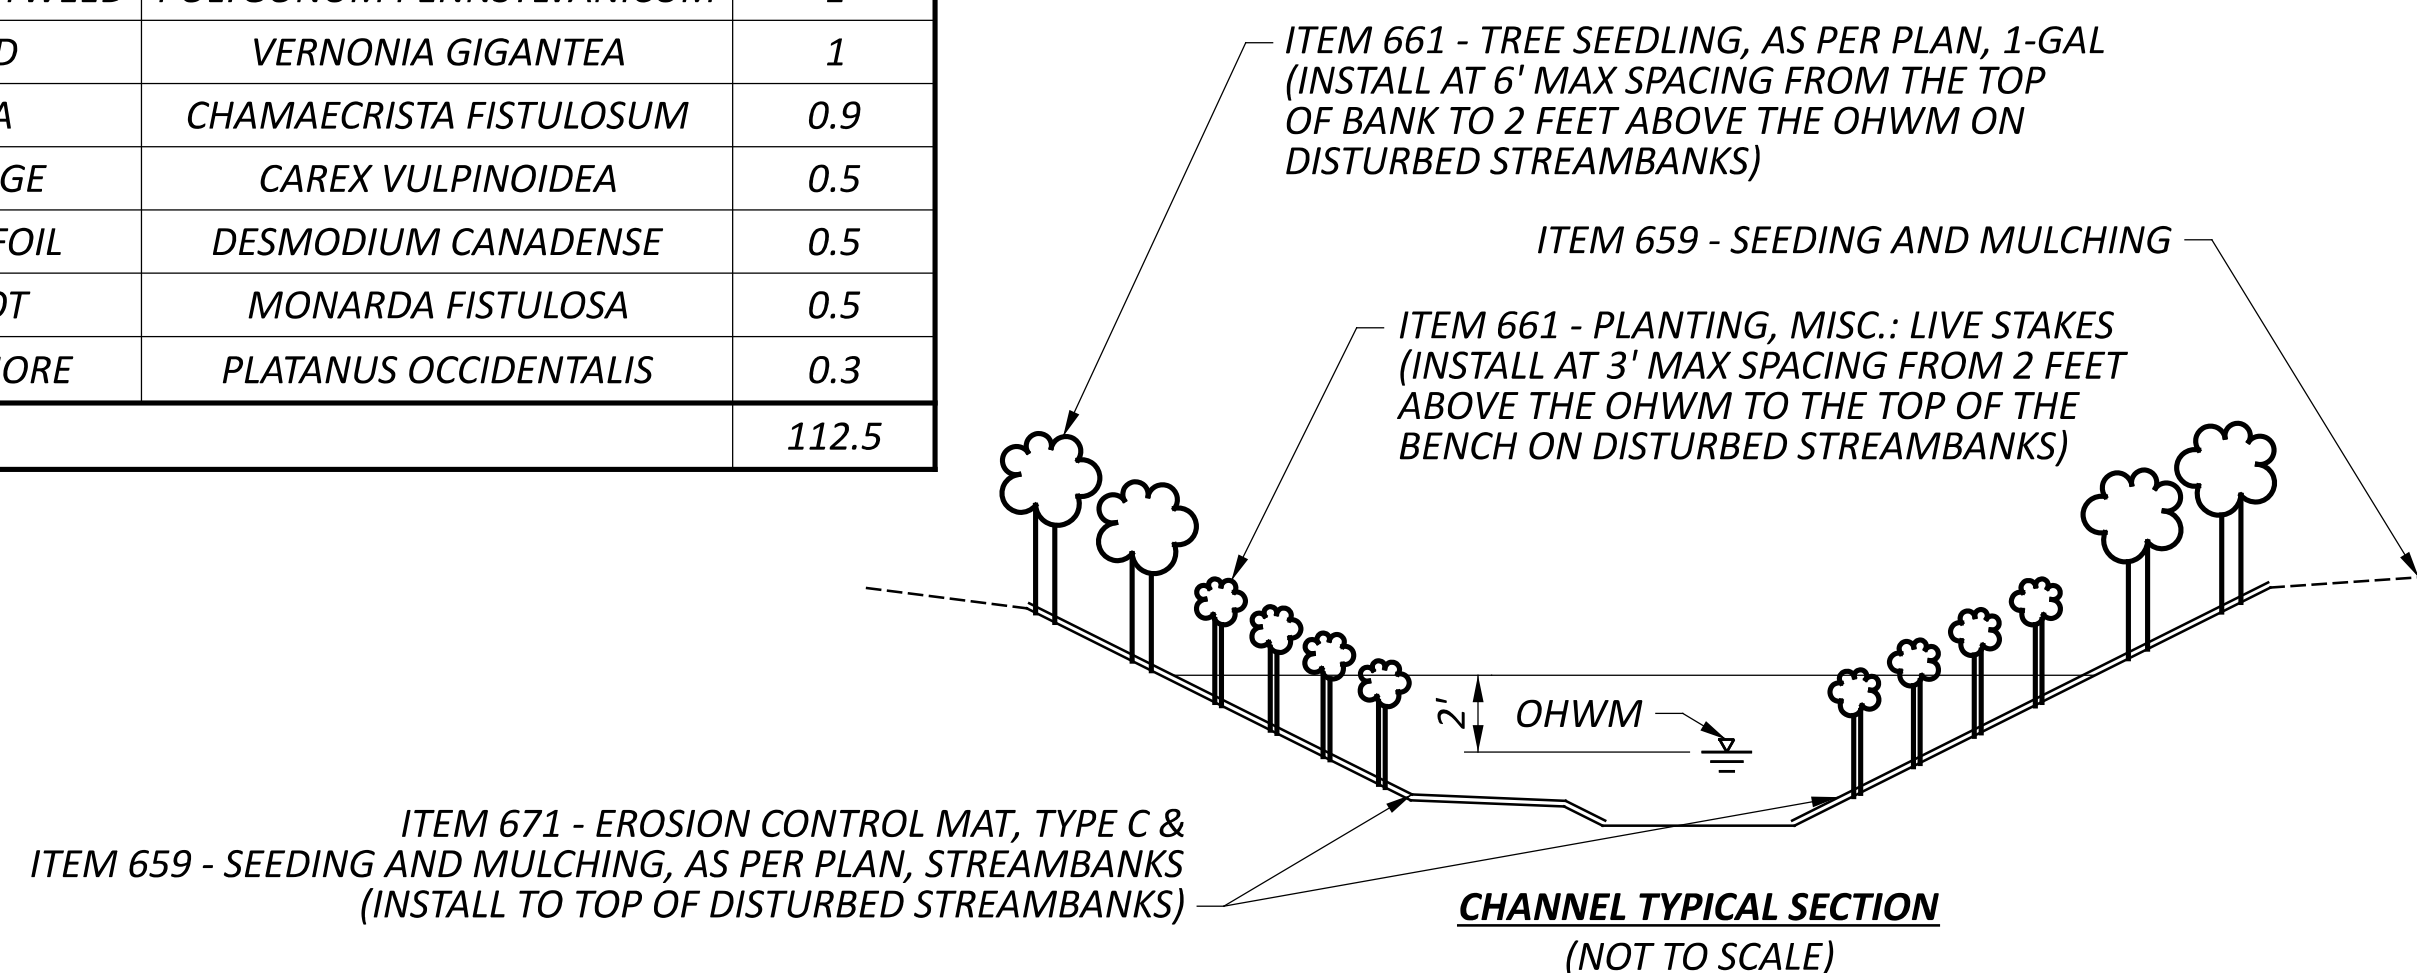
| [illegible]WEED | POLYGONUM PENNSYLVANICUM | 1 |
|---|---|---|
| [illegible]D | VERNONIA GIGANTEA | 1 |
| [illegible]A | CHAMAECRISTA FISTULOSUM | 0.9 |
| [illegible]GE | CAREX VULPINOIDEA | 0.5 |
| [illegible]FOIL | DESMODIUM CANADENSE | 0.5 |
| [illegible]OT | MONARDA FISTULOSA | 0.5 |
| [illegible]ORE | PLATANUS OCCIDENTALIS | 0.3 |
| | | 112.5 |

ITEM 661 - TREE SEEDLING, AS PER PLAN, 1-GAL (INSTALL AT 6' MAX SPACING FROM THE TOP OF BANK TO 2 FEET ABOVE THE OHWM ON DISTURBED STREAMBANKS)

ITEM 659 - SEEDING AND MULCHING

ITEM 661 - PLANTING, MISC.: LIVE STAKES (INSTALL AT 3' MAX SPACING FROM 2 FEET ABOVE THE OHWM TO THE TOP OF THE BENCH ON DISTURBED STREAMBANKS)

2'

OHWM

ITEM 671 - EROSION CONTROL MAT, TYPE C &
ITEM 659 - SEEDING AND MULCHING, AS PER PLAN, STREAMBANKS
(INSTALL TO TOP OF DISTURBED STREAMBANKS)

CHANNEL TYPICAL SECTION
(NOT TO SCALE)